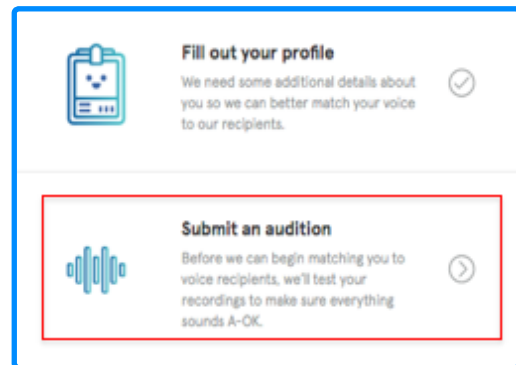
Fill out your profile

We need some additional details about you so we can better match your voice to our recipients.

Submit an audition

Before we can begin matching you to voice recipients, we'll test your recordings to make sure everything sounds A-OK.